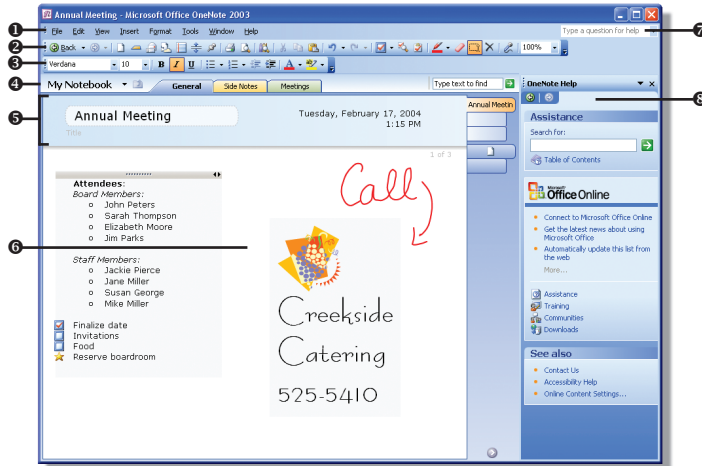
Annual Meeting - Microsoft Office OneNote 2003

❶ File Edit View Insert Format Tools Window Help

Type a question for help ❼

❷ Back 100%

❸ Verdana 10 B I U A

❹ My Notebook General Side Notes Meetings Type text to find

OneNote Help

❽

❺ Annual Meeting Tuesday, February 17, 2004 1:15 PM

Title

Annual Meetin

1 of 3

Attendees:
Board Members:
John Peters
Sarah Thompson
Elizabeth Moore
Jim Parks

Staff Members:
Jackie Pierce
Jane Miller
Susan George
Mike Miller

Finalize date
Invitations
Food
Reserve boardroom

❻

Call

Creekside Catering

525-5410

Assistance

Search for:

Table of Contents

Microsoft Office Online

Connect to Microsoft Office Online

Get the latest news about using Microsoft Office

Automatically update this list from the web

More...

Assistance

Training

Communities

Downloads

See also

Contact Us

Accessibility Help

Online Content Settings...